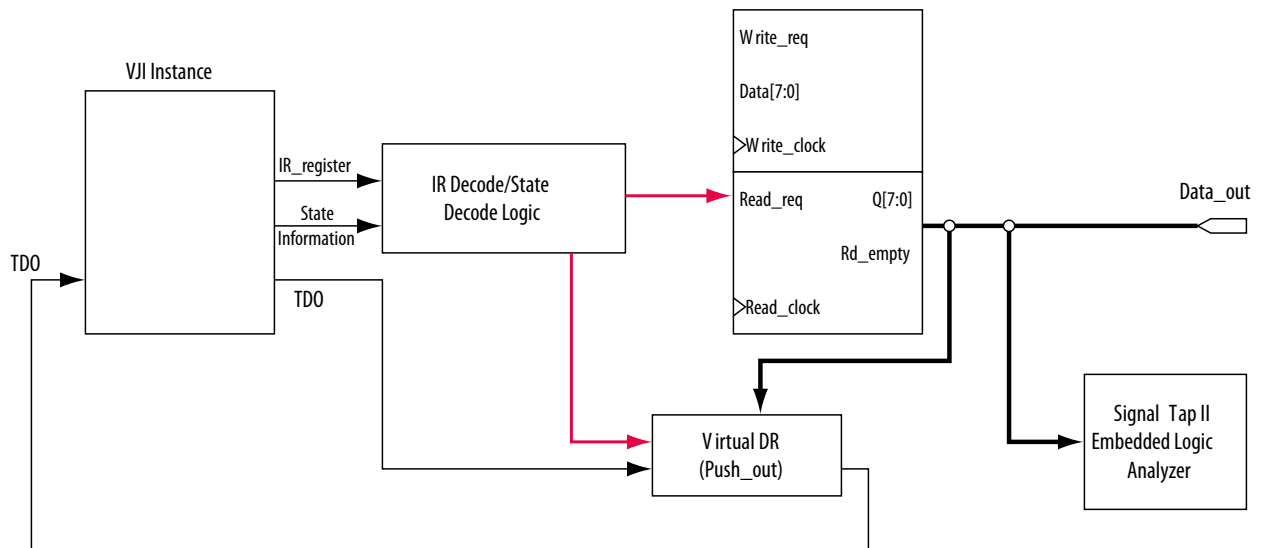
VJI Instance

IR_register

State Information

TDO

TDO

IR Decode/State Decode Logic

W rite_req

Data[7:0]

W rite_clock

Read_req

Q[7:0]

Rd_empty

Read_clock

Data_out

V irtual DR (Push_out)

Signal Tap II Embedded Logic Analyzer